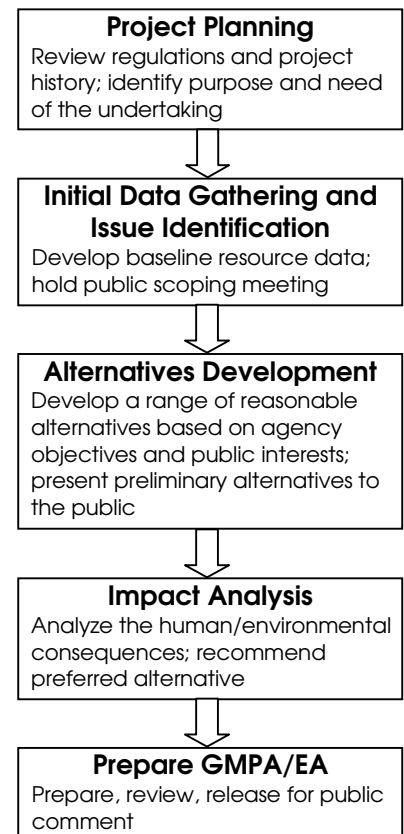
Project Planning
Review regulations and project history; identify purpose and need of the undertaking

Initial Data Gathering and Issue Identification
Develop baseline resource data; hold public scoping meeting

Alternatives Development
Develop a range of reasonable alternatives based on agency objectives and public interests; present preliminary alternatives to the public

Impact Analysis
Analyze the human/environmental consequences; recommend preferred alternative

Prepare GMPA/EA
Prepare, review, release for public comment